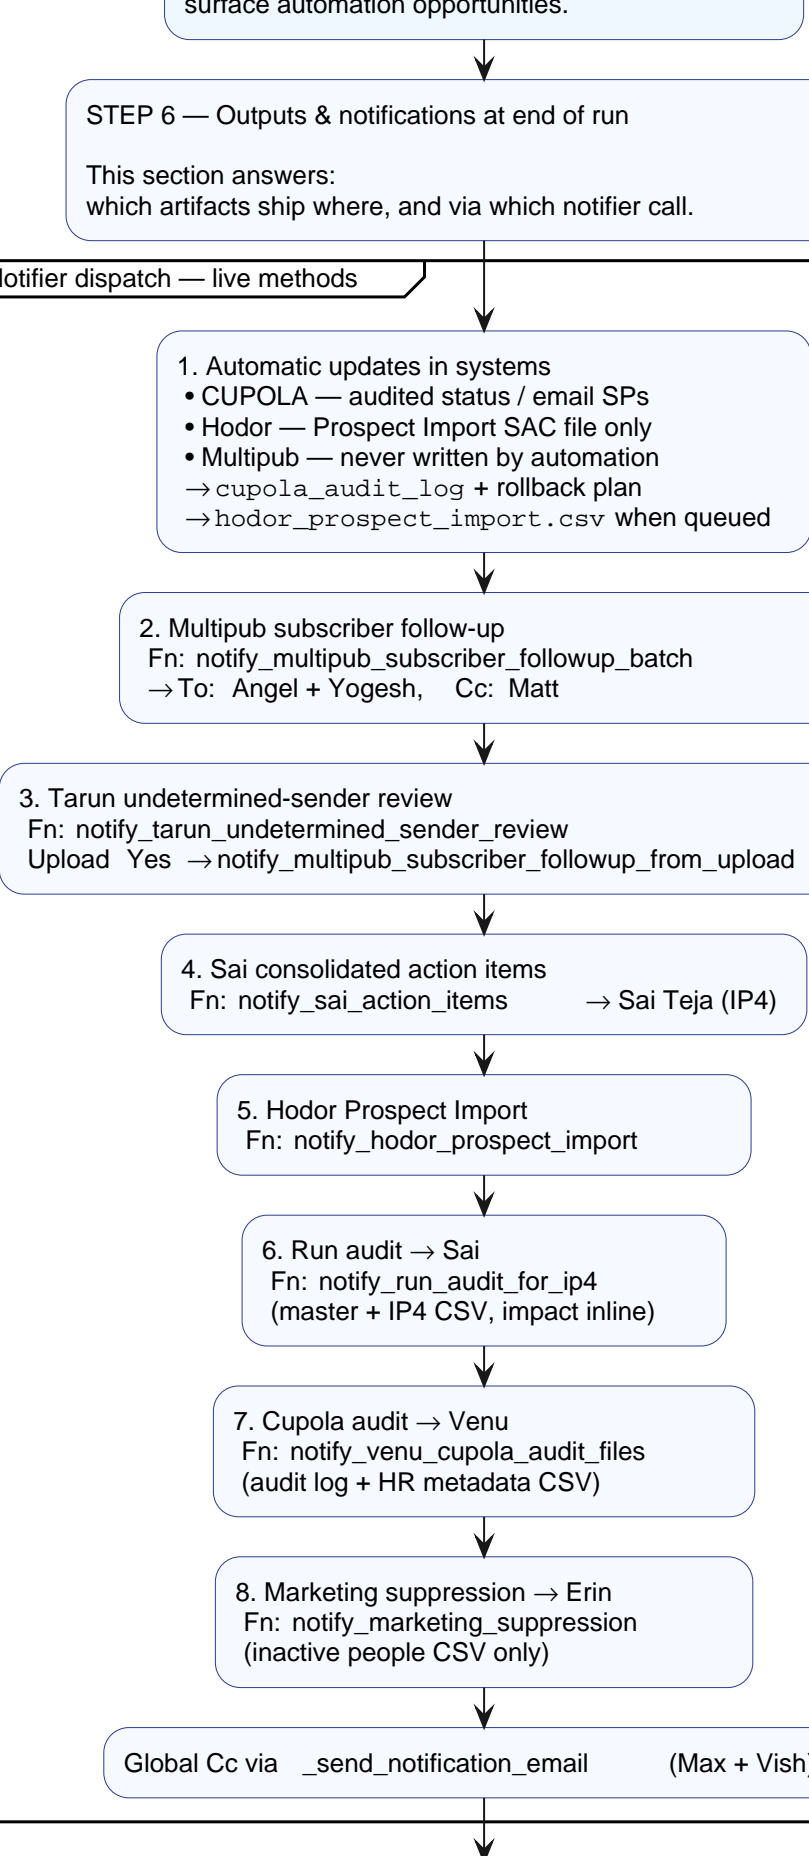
surface automation opportunities.

STEP 6 — Outputs & notifications at end of run

This section answers:
which artifacts ship where, and via which notifier call.

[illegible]otifier dispatch — live methods

1. Automatic updates in systems
• CUPOLA — audited status / email SPs
• Hodor — Prospect Import SAC file only
• Multipub — never written by automation
→ cupola_audit_log + rollback plan
→ hodor_prospect_import.csv when queued

2. Multipub subscriber follow-up
Fn: notify_multipub_subscriber_followup_batch
→ To: Angel + Yogesh, Cc: Matt

3. Tarun undetermined-sender review
Fn: notify_tarun_undetermined_sender_review
Upload Yes → notify_multipub_subscriber_followup_from_upload

4. Sai consolidated action items
Fn: notify_sai_action_items → Sai Teja (IP4)

5. Hodor Prospect Import
Fn: notify_hodor_prospect_import

6. Run audit → Sai
Fn: notify_run_audit_for_ip4
(master + IP4 CSV, impact inline)

7. Cupola audit → Venu
Fn: notify_venu_cupola_audit_files
(audit log + HR metadata CSV)

8. Marketing suppression → Erin
Fn: notify_marketing_suppression
(inactive people CSV only)

Global Cc via _send_notification_email (Max + Vish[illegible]